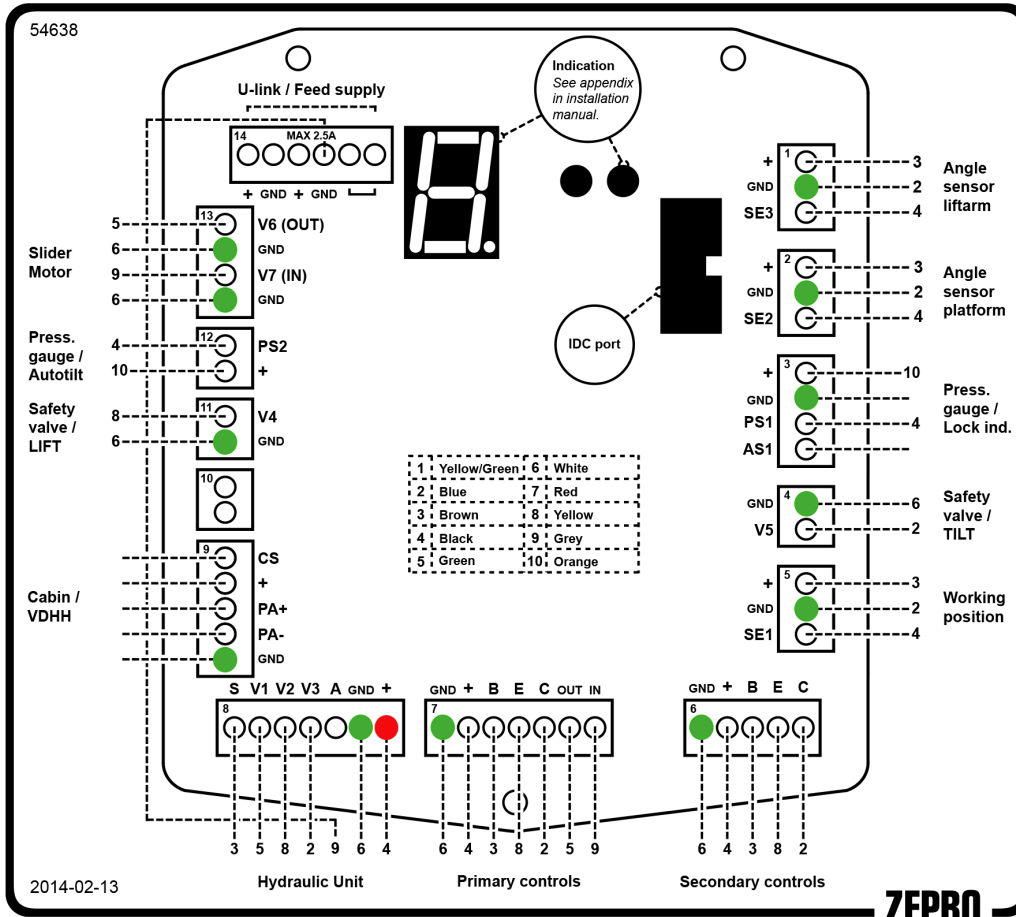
54638

U-link / Feed supply

14 MAX 2.5A

+ GND + GND

Indication
See appendix in installation manual.

IDC port

13
5 V6 (OUT)
6 GND
9 V7 (IN)
6 GND

Slider Motor

12
4 PS2
10 +

Press. gauge / Autotilt

11
8 V4
6 GND

Safety valve / LIFT

10

9
CS
+
PA+
PA-
GND

Cabin / VDHH

1
+ 3
GND 2
SE3 4

Angle sensor liftarm

2
+ 3
GND 2
SE2 4

Angle sensor platform

3
+ 10
GND
PS1 4
AS1

Press. gauge / Lock ind.

4
GND 6
V5 2

Safety valve / TILT

5
+ 3
GND 2
SE1 4

Working position

| 1 | Yellow/Green | 6 | White |
|---|---|---|---|
| 2 | Blue | 7 | Red |
| 3 | Brown | 8 | Yellow |
| 4 | Black | 9 | Grey |
| 5 | Green | 10 | Orange |

S V1 V2 V3 A GND +
8
3 5 8 2 9 6 4
Hydraulic Unit

GND + B E C OUT IN
7
6 4 3 8 2 5 9
Primary controls

GND + B E C
6
6 4 3 8 2
Secondary controls

2014-02-13

ZEPRO